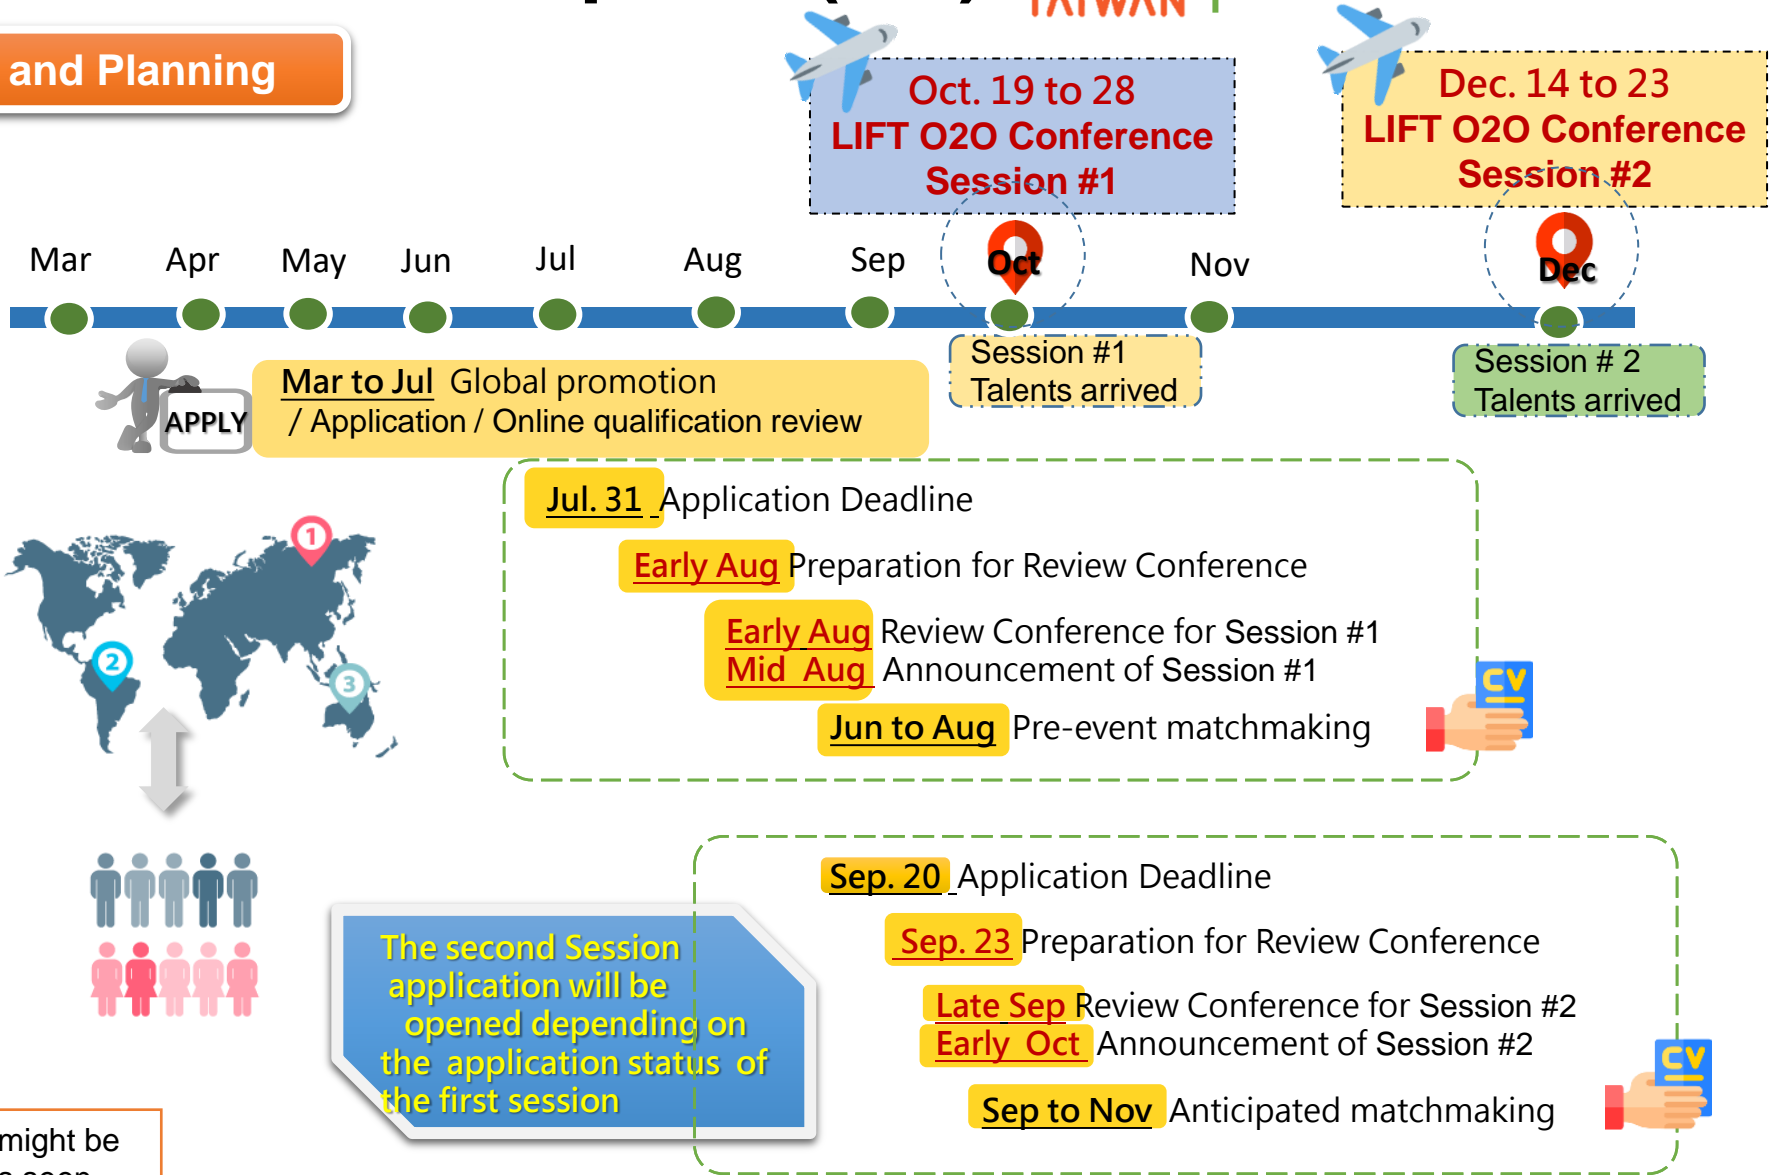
and Planning

Oct. 19 to 28
LIFT O2O Conference
Session #1

Dec. 14 to 23
LIFT O2O Conference
Session #2

Mar Apr May Jun Jul Aug Sep Oct Nov Dec

Session #1
Talents arrived

Session # 2
Talents arrived

APPLY

Mar to Jul Global promotion / Application / Online qualification review

Jul. 31 Application Deadline

Early Aug Preparation for Review Conference

Early Aug Review Conference for Session #1
Mid Aug Announcement of Session #1

Jun to Aug Pre-event matchmaking

CV

Sep. 20 Application Deadline

Sep. 23 Preparation for Review Conference

Late Sep Review Conference for Session #2
Early Oct Announcement of Session #2

Sep to Nov Anticipated matchmaking

CV

The second Session application will be opened depending on the application status of the first session

might be
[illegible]